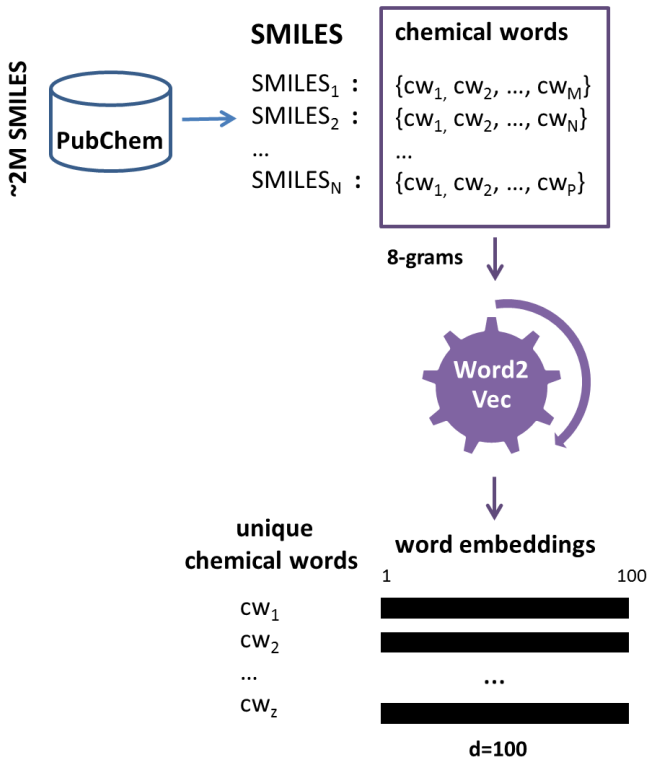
~2M SMILES

PubChem

SMILES

$SMILES_1$ :
$SMILES_2$ :
...
$SMILES_N$ :

chemical words

$\{cw_1, cw_2, ..., cw_M\}$
$\{cw_1, cw_2, ..., cw_N\}$
...
$\{cw_1, cw_2, ..., cw_P\}$

8-grams

Word2 Vec

unique chemical words

word embeddings

1 100

$cw_1$
$cw_2$
...
$cw_z$

...

d=100